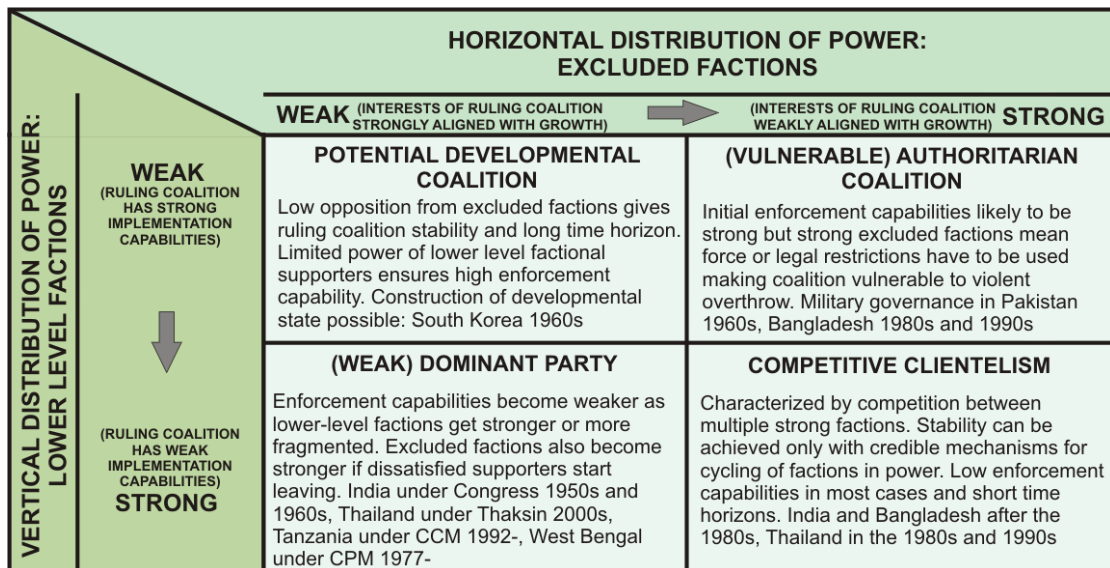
HORIZONTAL DISTRIBUTION OF POWER: EXCLUDED FACTIONS

WEAK (INTERESTS OF RULING COALITION STRONGLY ALIGNED WITH GROWTH)

(INTERESTS OF RULING COALITION WEAKLY ALIGNED WITH GROWTH) STRONG

VERTICAL DISTRIBUTION OF POWER: LOWER LEVEL FACTIONS

WEAK (RULING COALITION HAS STRONG IMPLEMENTATION CAPABILITIES)

(RULING COALITION HAS WEAK IMPLEMENTATION CAPABILITIES) STRONG

POTENTIAL DEVELOPMENTAL COALITION

Low opposition from excluded factions gives ruling coalition stability and long time horizon. Limited power of lower level factional supporters ensures high enforcement capability. Construction of developmental state possible: South Korea 1960s

(VULNERABLE) AUTHORITARIAN COALITION

Initial enforcement capabilities likely to be strong but strong excluded factions mean force or legal restrictions have to be used making coalition vulnerable to violent overthrow. Military governance in Pakistan 1960s, Bangladesh 1980s and 1990s

(WEAK) DOMINANT PARTY

Enforcement capabilities become weaker as lower-level factions get stronger or more fragmented. Excluded factions also become stronger if dissatisfied supporters start leaving. India under Congress 1950s and 1960s, Thailand under Thaksin 2000s, Tanzania under CCM 1992-, West Bengal under CPM 1977-

COMPETITIVE CLIENTELISM

Characterized by competition between multiple strong factions. Stability can be achieved only with credible mechanisms for cycling of factions in power. Low enforcement capabilities in most cases and short time horizons. India and Bangladesh after the 1980s, Thailand in the 1980s and 1990s